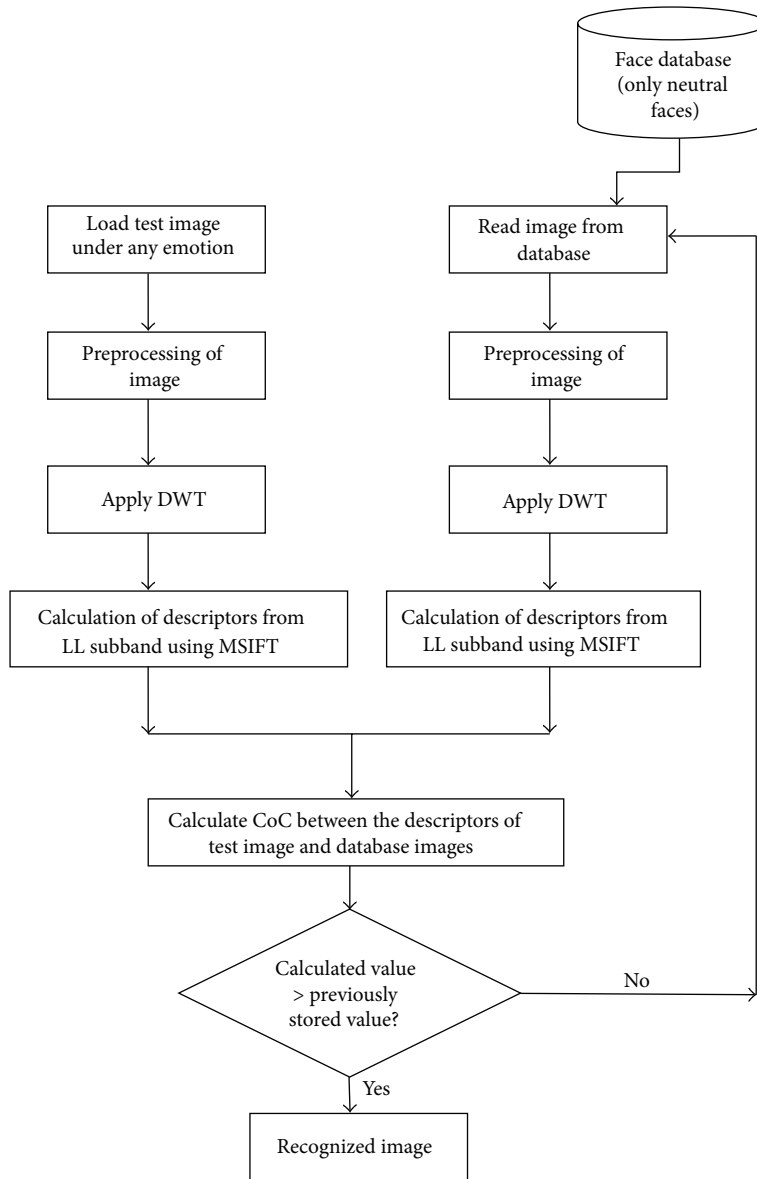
Face database (only neutral faces)

Load test image under any emotion

Read image from database

Preprocessing of image

Preprocessing of image

Apply DWT

Apply DWT

Calculation of descriptors from LL subband using MSIFT

Calculation of descriptors from LL subband using MSIFT

Calculate CoC between the descriptors of test image and database images

Calculated value > previously stored value?

No

Yes

Recognized image